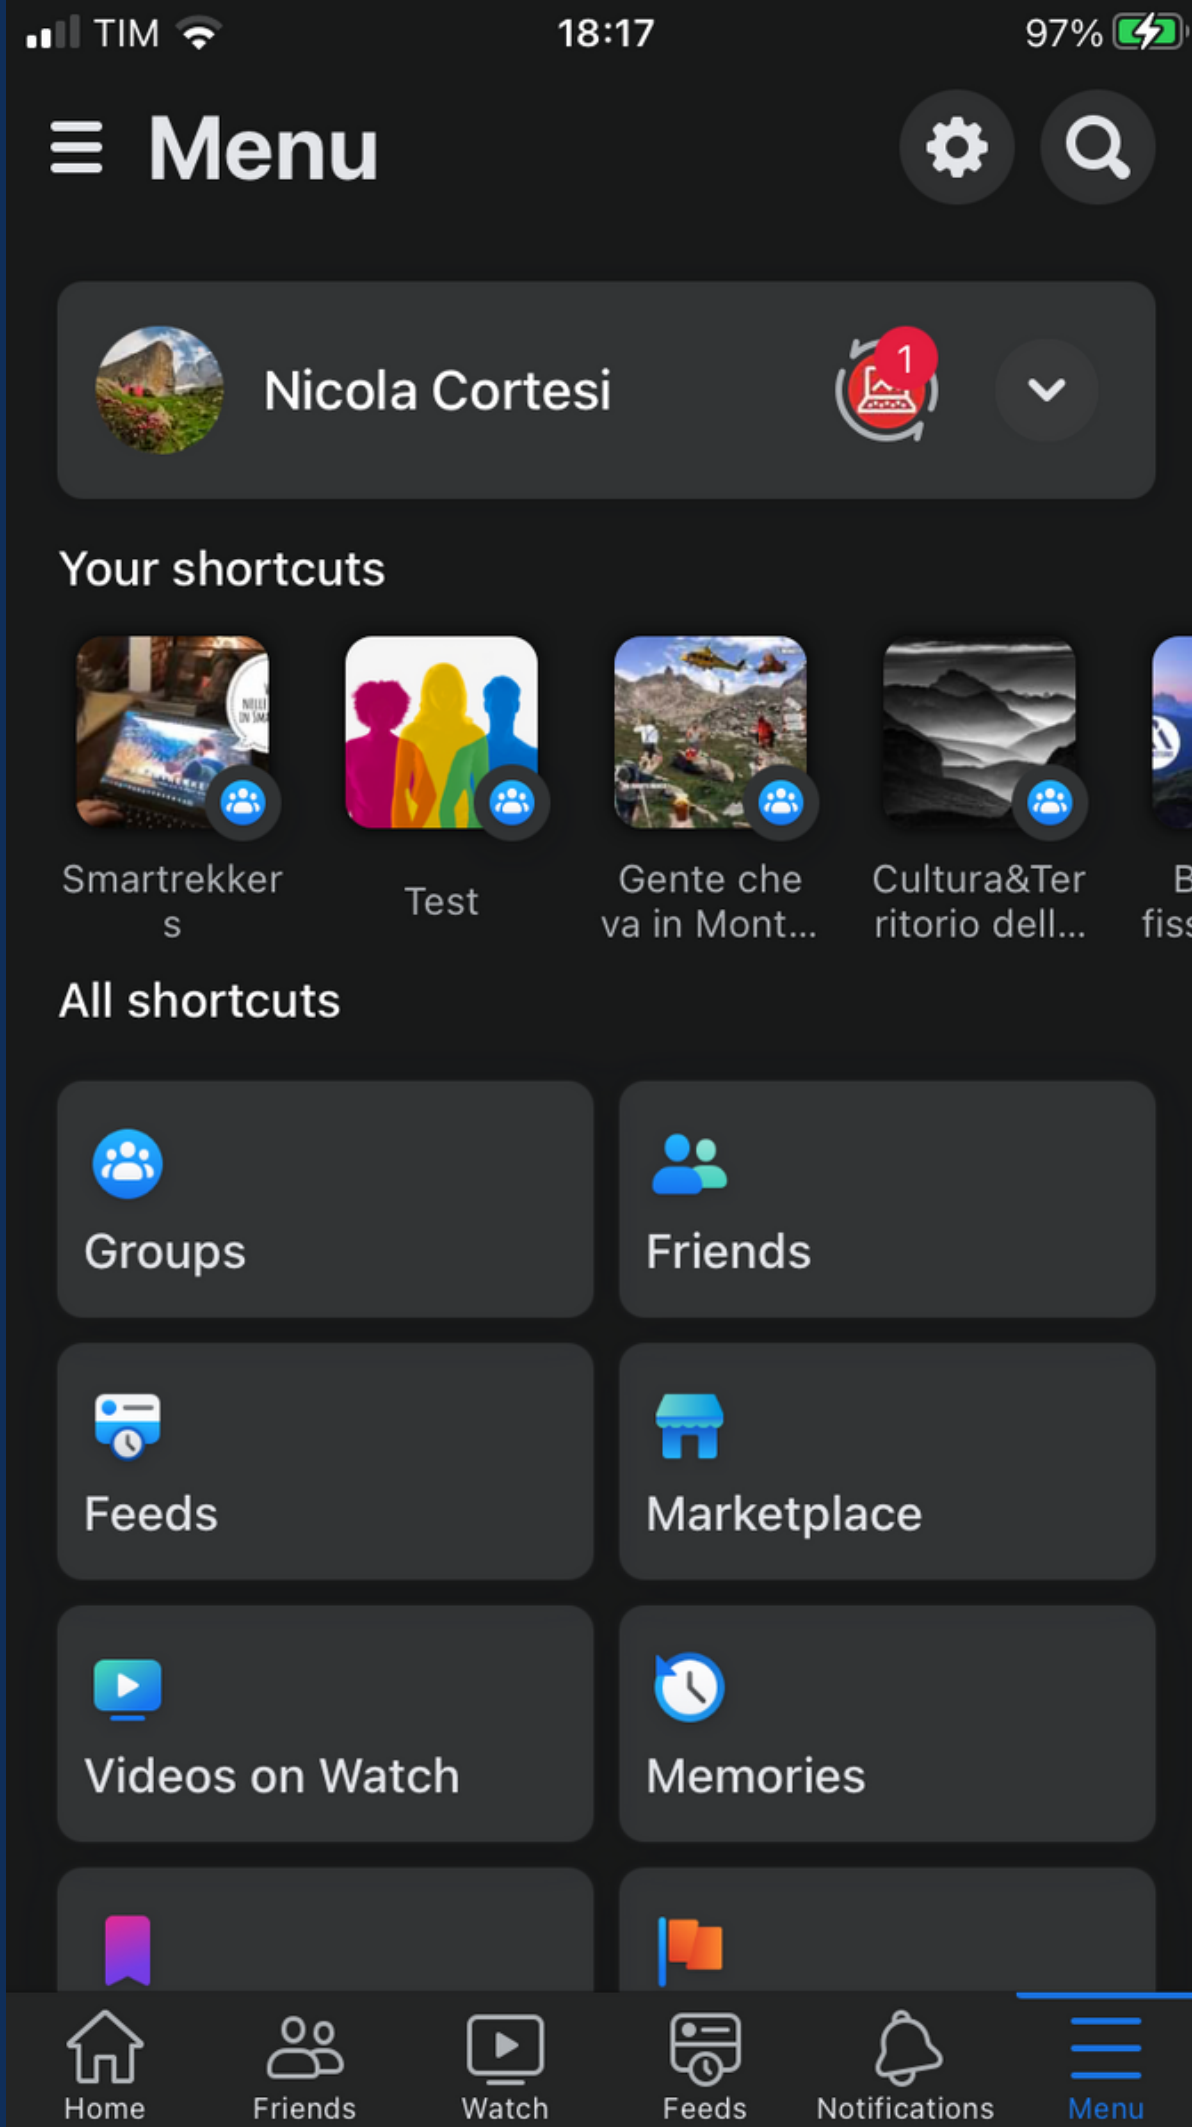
TIM 18:17 97%

Menu

Nicola Cortesi 1

Your shortcuts

Smartrekkers

Test

Gente che va in Mont...

Cultura&Territorio dell...

B fis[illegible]

All shortcuts

Groups

Friends

Feeds

Marketplace

Videos on Watch

Memories

Home Friends Watch Feeds Notifications Menu